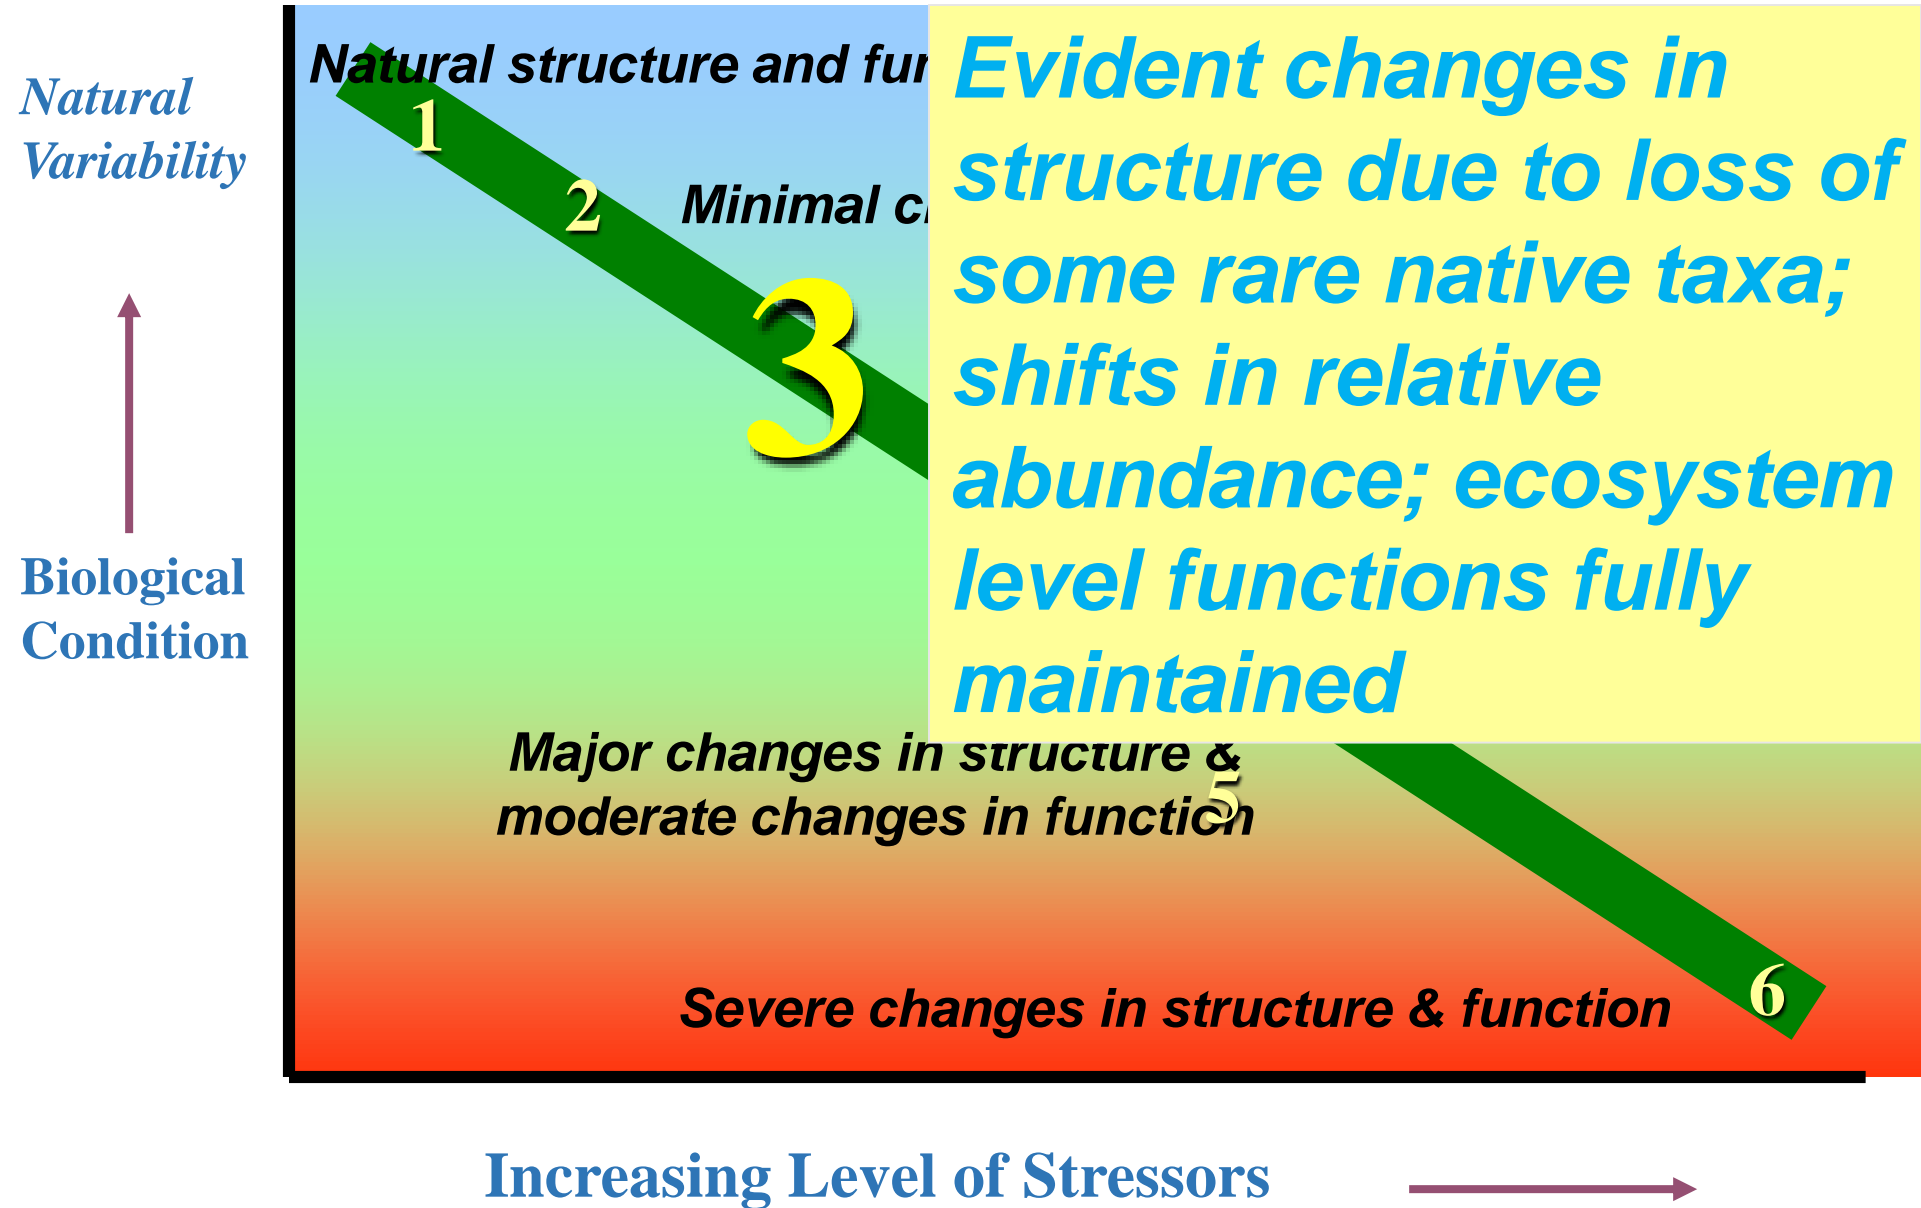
Natural Variability

Biological Condition

Natural structure and fu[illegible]

1

2

Minimal c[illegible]

3

Evident changes in structure due to loss of some rare native taxa; shifts in relative abundance; ecosystem level functions fully maintained

Major changes in structure & moderate changes in function

5

Severe changes in structure & function

6

Increasing Level of Stressors